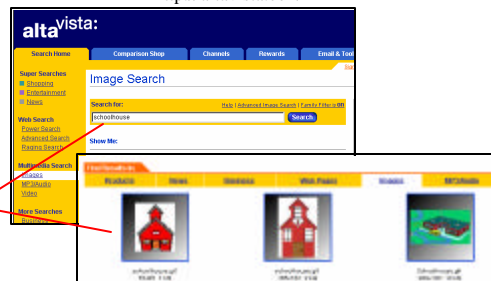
altavista:

Search Home | Comparison Shop | Channels | Rewards | Email & Tool

Super Searches
Shopping
Entertainment
News

Web Search
Power Search
Advanced Search
Regions Search

Multimedia Search
Images
MP3/Audio
Video

More Searches
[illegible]

Image Search

Search for:
Help | Advanced Image Search | Family Filter is on
schoolhouse
Search

Show Me:

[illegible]

Products | News | Directory | Web Pages | Images | MP3/Audio

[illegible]
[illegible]
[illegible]